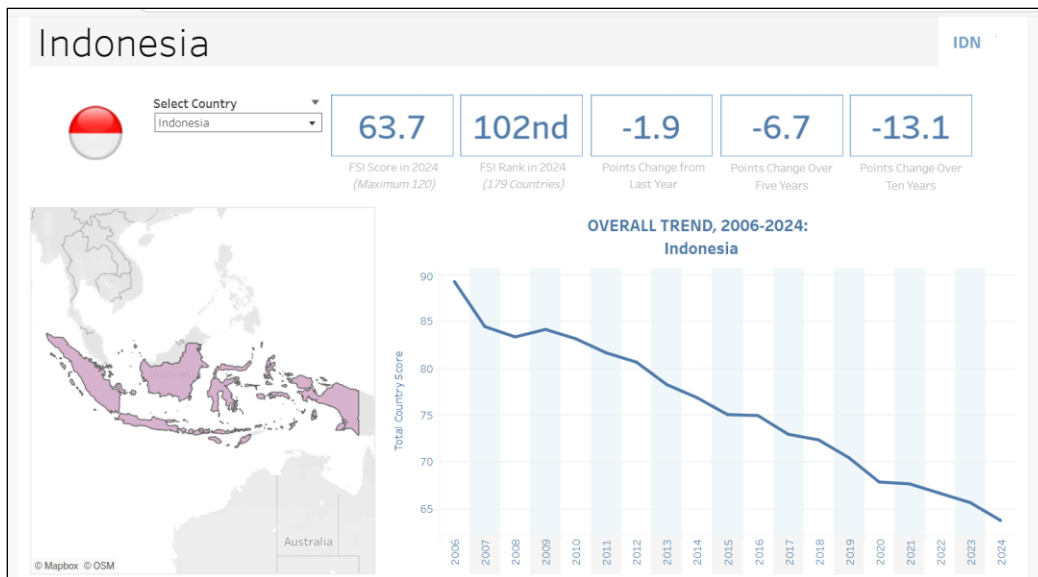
Indonesia

IDN

Select Country
Indonesia

63.7
FSI Score in 2024
(Maximum 120)

102nd
FSI Rank in 2024
(179 Countries)

-1.9
Points Change from Last Year

-6.7
Points Change Over Five Years

-13.1
Points Change Over Ten Years

Australia
© Mapbox © OSM

OVERALL TREND, 2006-2024:
Indonesia

Total Country Score

90
85
80
75
70
65

2006
2007
2008
2009
2010
2011
2012
2013
2014
2015
2016
2017
2018
2019
2020
2021
2022
2023
2024